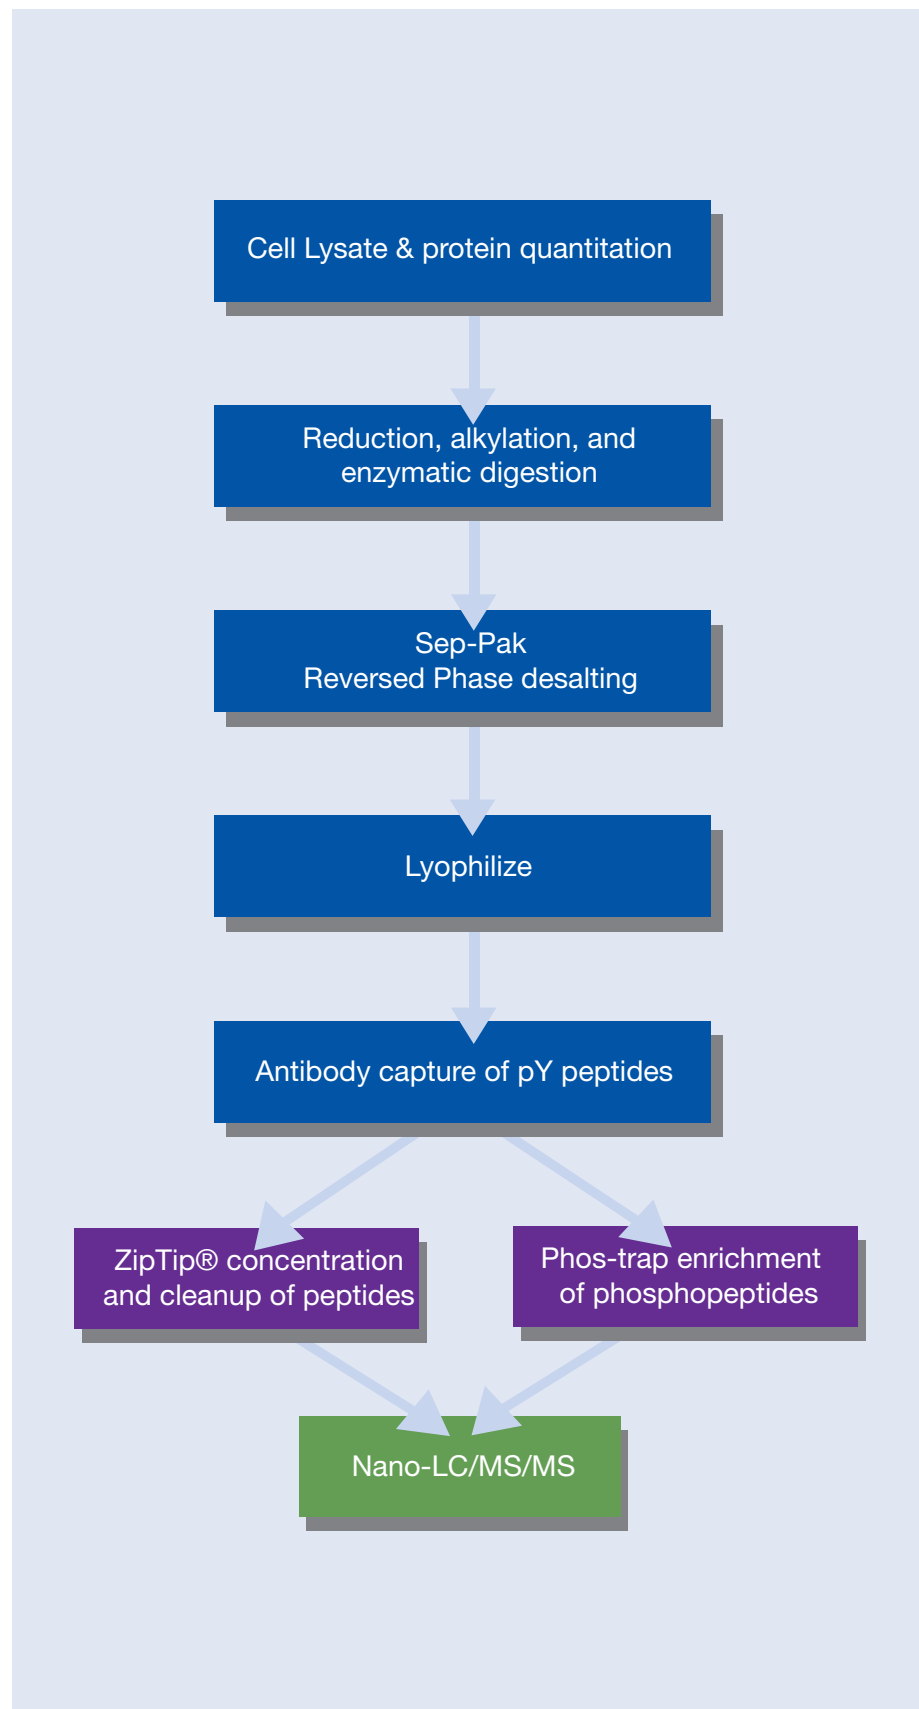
Cell Lysate & protein quantitation

Reduction, alkylation, and enzymatic digestion

Sep-Pak
Reversed Phase desalting

Lyophilize

Antibody capture of pY peptides

ZipTip® concentration and cleanup of peptides

Phos-trap enrichment of phosphopeptides

Nano-LC/MS/MS